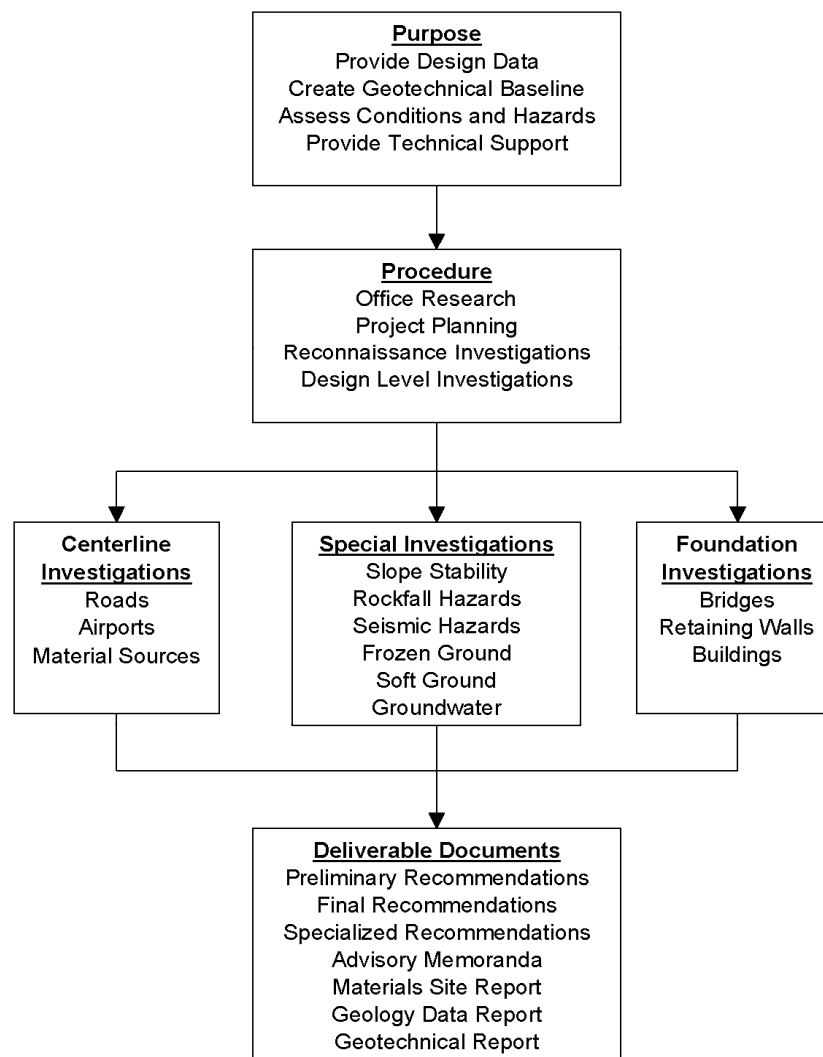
Purpose
Provide Design Data
Create Geotechnical Baseline
Assess Conditions and Hazards
Provide Technical Support

Procedure
Office Research
Project Planning
Reconnaissance Investigations
Design Level Investigations

Centerline Investigations
Roads
Airports
Material Sources

Special Investigations
Slope Stability
Rockfall Hazards
Seismic Hazards
Frozen Ground
Soft Ground
Groundwater

Foundation Investigations
Bridges
Retaining Walls
Buildings

Deliverable Documents
Preliminary Recommendations
Final Recommendations
Specialized Recommendations
Advisory Memoranda
Materials Site Report
Geology Data Report
Geotechnical Report